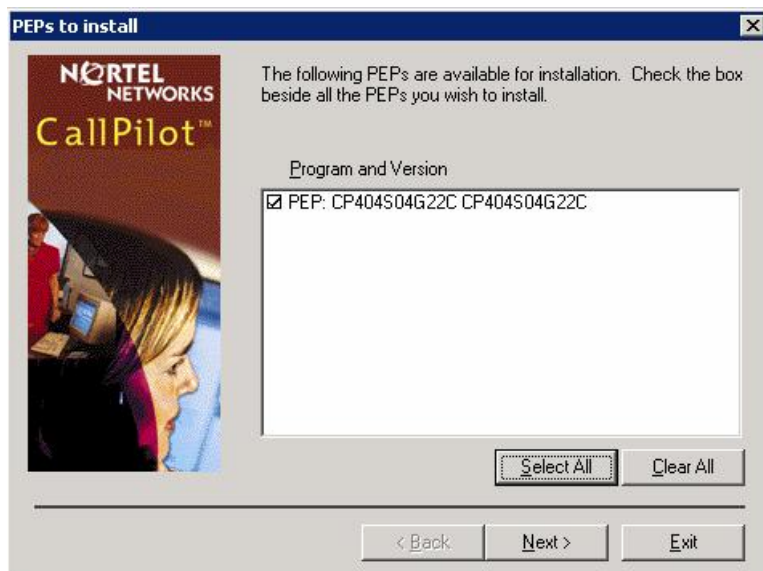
PEPs to install

NORTEL NETWORKS
CallPilot™

The following PEPs are available for installation. Check the box beside all the PEPs you wish to install.

Program and Version

☑ PEP: CP404S04G22C CP404S04G22C

Select All

Clear All

< Back

Next >

Exit